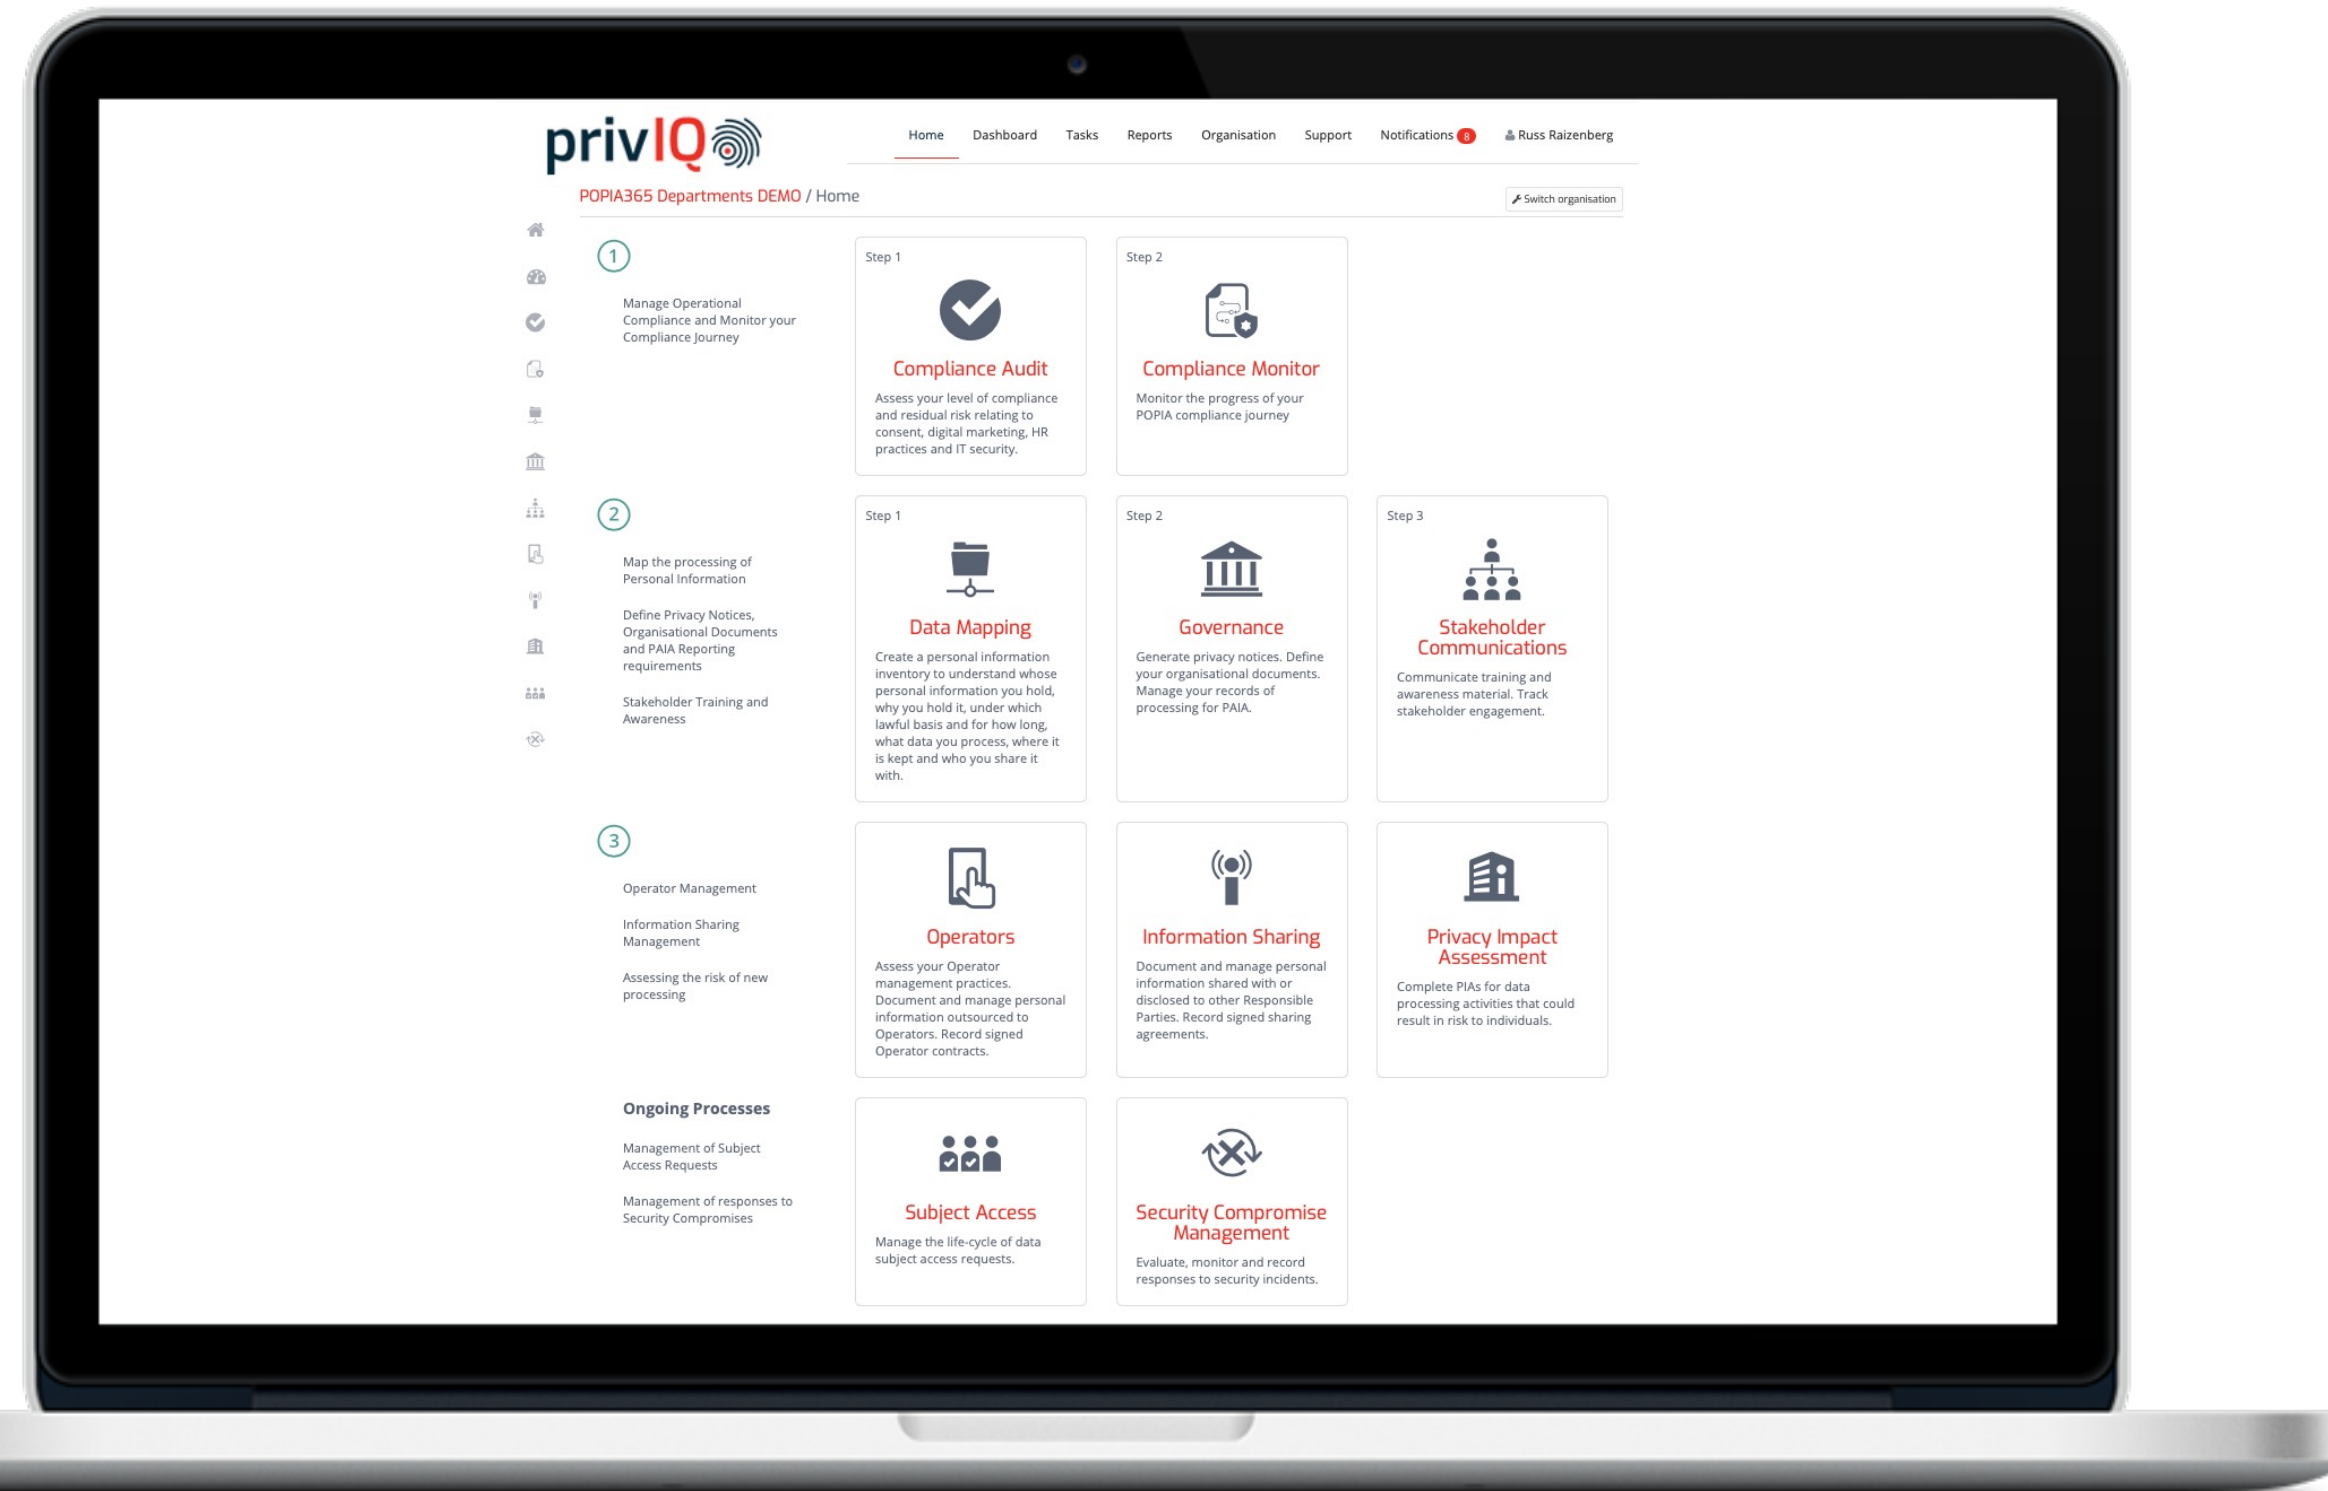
privIQ

Home Dashboard Tasks Reports Organisation Support Notifications 8 Russ Raizenberg

POPIA365 Departments DEMO / Home

Switch organisation

1

Manage Operational Compliance and Monitor your Compliance Journey

Step 1
Compliance Audit
Assess your level of compliance and residual risk relating to consent, digital marketing, HR practices and IT security.

Step 2
Compliance Monitor
Monitor the progress of your POPIA compliance journey

2

Map the processing of Personal Information

Define Privacy Notices, Organisational Documents and PAIA Reporting requirements

Stakeholder Training and Awareness

Step 1
Data Mapping
Create a personal information inventory to understand whose personal information you hold, why you hold it, under which lawful basis and for how long, what data you process, where it is kept and who you share it with.

Step 2
Governance
Generate privacy notices. Define your organisational documents. Manage your records of processing for PAIA.

Step 3
Stakeholder Communications
Communicate training and awareness material. Track stakeholder engagement.

3

Operator Management

Information Sharing Management

Assessing the risk of new processing

Operators
Assess your Operator management practices. Document and manage personal information outsourced to Operators. Record signed Operator contracts.

Information Sharing
Document and manage personal information shared with or disclosed to other Responsible Parties. Record signed sharing agreements.

Privacy Impact Assessment
Complete PIAs for data processing activities that could result in risk to individuals.

Ongoing Processes

Management of Subject Access Requests

Management of responses to Security Compromises

Subject Access
Manage the life-cycle of data subject access requests.

Security Compromise Management
Evaluate, monitor and record responses to security incidents.